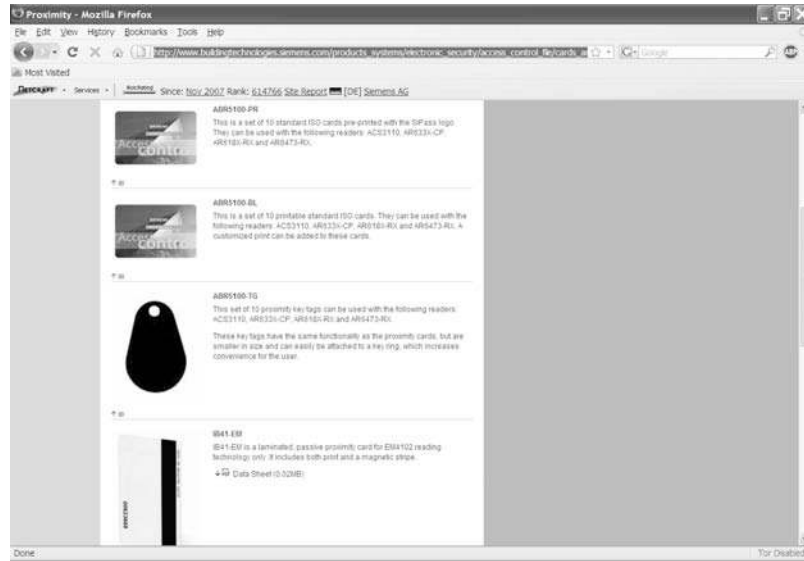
Proximity - Mozilla Firefox

File Edit View History Bookmarks Tools Help

http://www.buildingtechnologies.siemens.com/products_systems/electronic_security/access_control_file/cards_a

Google

Most Visited

Services · Since: Nov 2007 Rank: 614766 Site Report [DE] Siemens AG

ABR5100-PR

This is a set of 10 standard ISO cards pre-printed with the SiPass logo. They can be used with the following readers: ACS3110, AR533X-CP, AR618X-RX and AR6473-RX.

Access control

↑ up

ABR5100-BL

This is a set of 10 printable standard ISO cards. They can be used with the following readers: ACS3110, AR533X-CP, AR618X-RX and AR6473-RX. A customized print can be added to these cards.

Access control

↑ up

ABR5100-TG

This set of 10 proximity key tags can be used with the following readers: ACS3110, AR533X-CP, AR618X-RX and AR6473-RX.

These key tags have the same functionality as the proximity cards, but are smaller in size and can easily be attached to a key ring, which increases convenience for the user.

↑ up

IB41-EM

IB41-EM is a laminated, passive proximity card for EM4102 reading technology only. It includes both print and a magnetic stripe.

Data Sheet (0.52MB)

Done

Tor Disabled